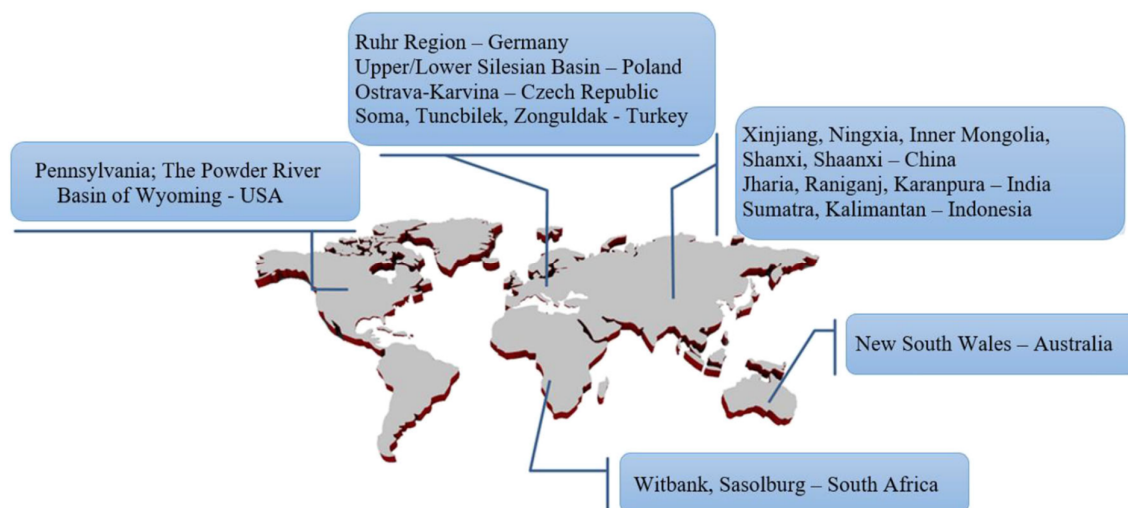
Ruhr Region – Germany
Upper/Lower Silesian Basin – Poland
Ostrava-Karvina – Czech Republic
Soma, Tuncbilek, Zonguldak - Turkey

Pennsylvania; The Powder River Basin of Wyoming - USA

Xinjiang, Ningxia, Inner Mongolia, Shanxi, Shaanxi – China
Jharia, Raniganj, Karanpura – India
Sumatra, Kalimantan – Indonesia

New South Wales – Australia

Witbank, Sasolburg – South Africa